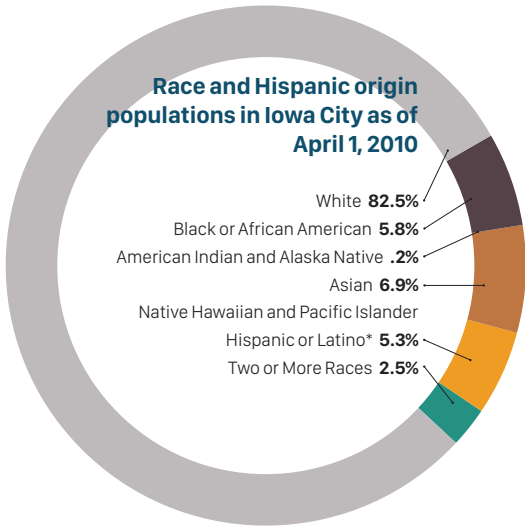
Race and Hispanic origin populations in Iowa City as of April 1, 2010

White **82.5%**

Black or African American **5.8%**

American Indian and Alaska Native **.2%**

Asian **6.9%**

Native Hawaiian and Pacific Islander

Hispanic or Latino* **5.3%**

Two or More Races **2.5%**